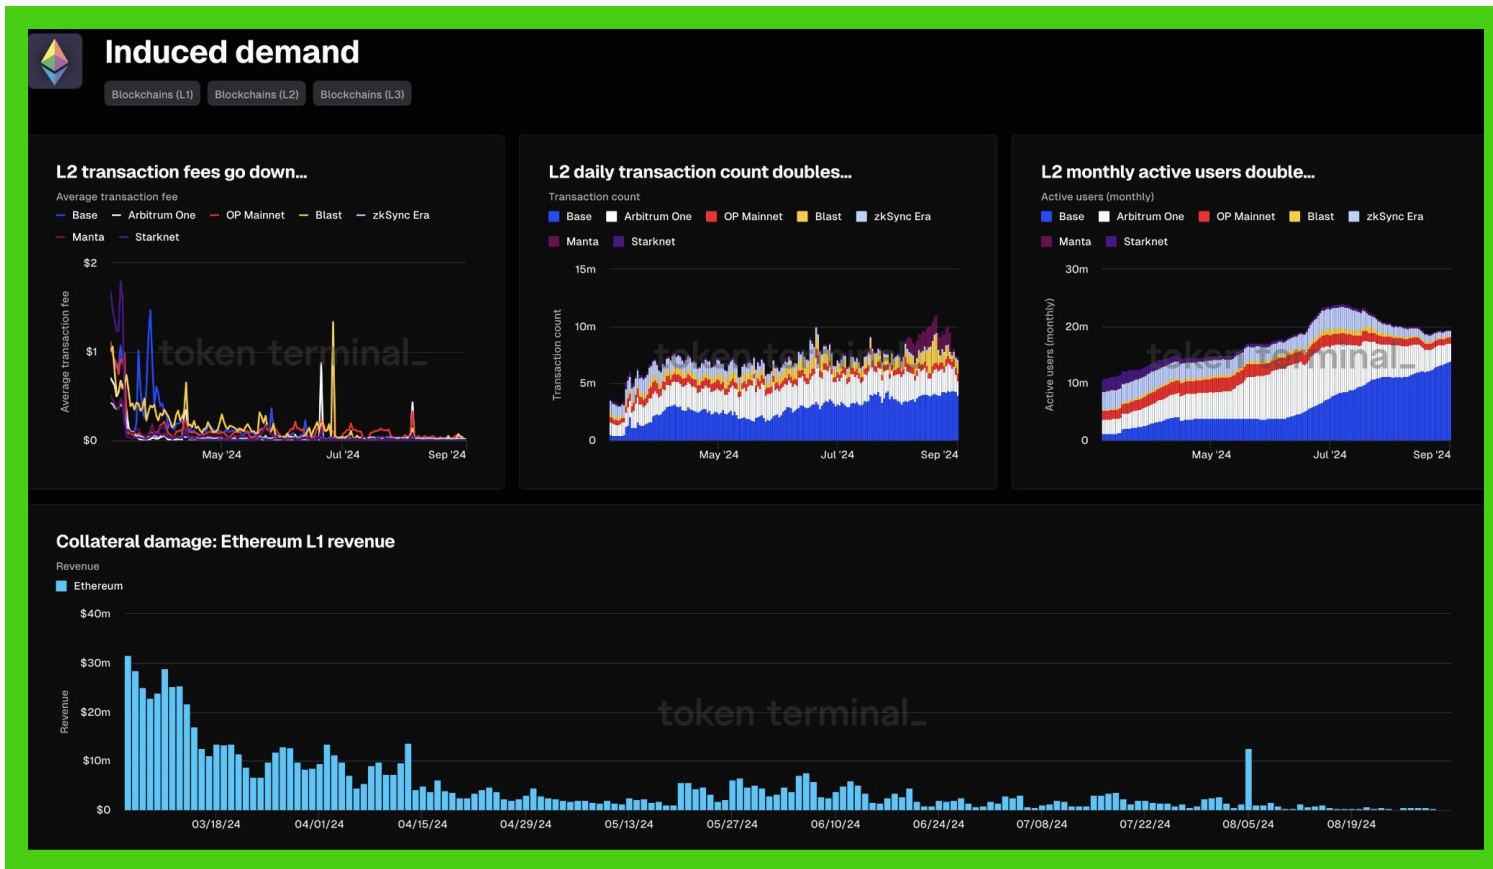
Induced demand

Blockchains (L1) Blockchains (L2) Blockchains (L3)

L2 transaction fees go down...

Average transaction fee

Base Arbitrum One OP Mainnet Blast zkSync Era Manta Starknet

$2
$1
$0

Average transaction fee

token terminal_

May '24 Jul '24 Sep '24

L2 daily transaction count doubles...

Transaction count

Base Arbitrum One OP Mainnet Blast zkSync Era Manta Starknet

15m
10m
5m
0

Transaction count

token terminal_

May '24 Jul '24 Sep '24

L2 monthly active users double...

Active users (monthly)

Base Arbitrum One OP Mainnet Blast zkSync Era Manta Starknet

30m
20m
10m
0

Active users (monthly)

token terminal_

May '24 Jul '24 Sep '24

Collateral damage: Ethereum L1 revenue

Revenue

Ethereum

$40m
$30m
$20m
$10m
$0

Revenue

token terminal_

03/18/24 04/01/24 04/15/24 04/29/24 05/13/24 05/27/24 06/10/24 06/24/24 07/08/24 07/22/24 08/05/24 08/19/24